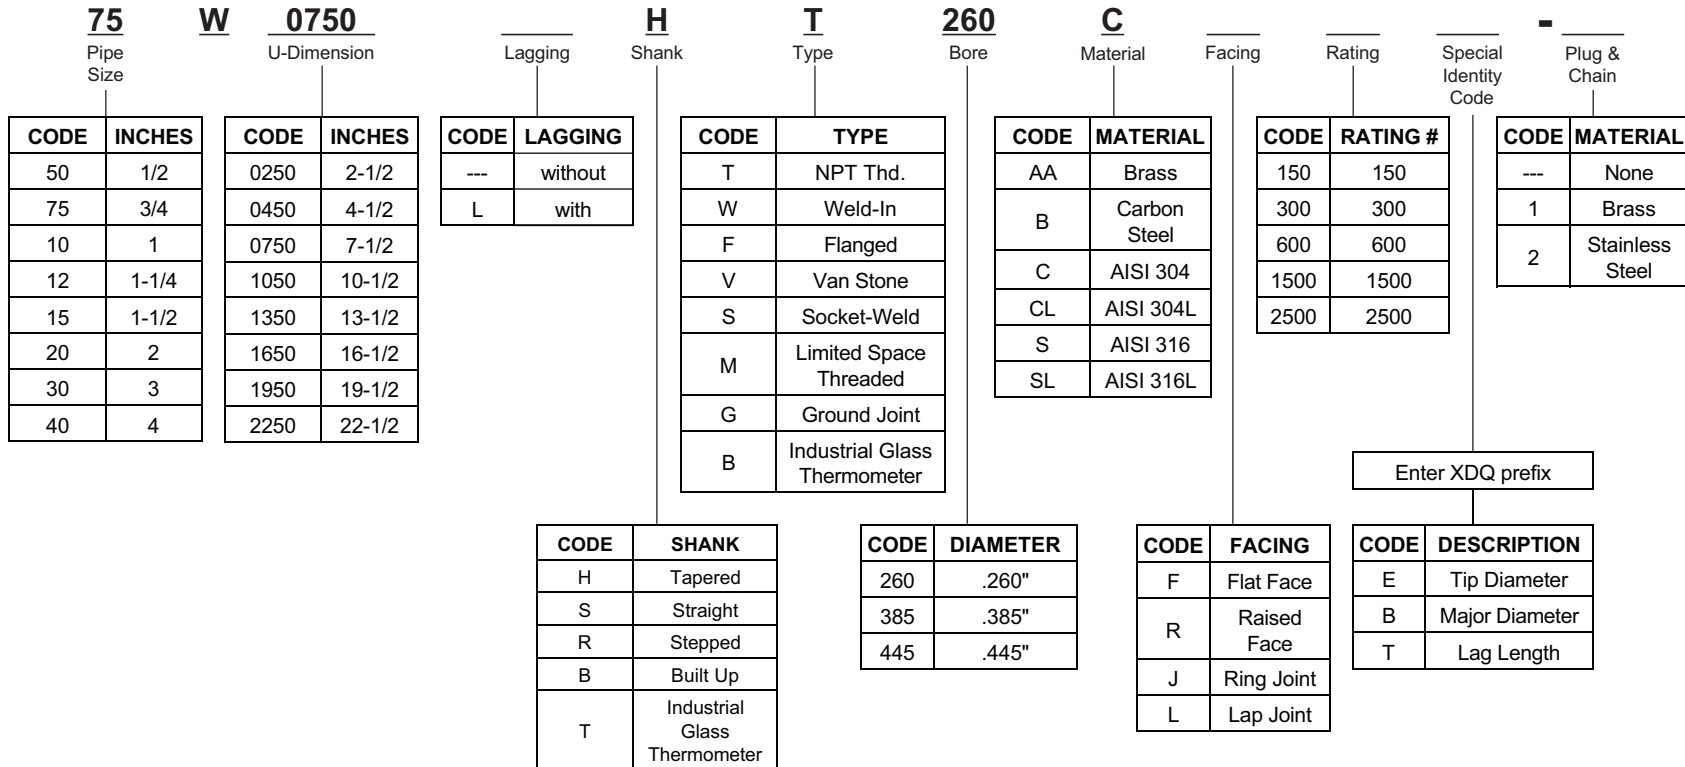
75 W 0750 ____ H T 260 C ____ ____ ____ - ____

Pipe Size | U-Dimension | Lagging | Shank | Type | Bore | Material | Facing | Rating | Special Identity Code | Plug & Chain

| CODE | INCHES |
|---|---|
| 50 | 1/2 |
| 75 | 3/4 |
| 10 | 1 |
| 12 | 1-1/4 |
| 15 | 1-1/2 |
| 20 | 2 |
| 30 | 3 |
| 40 | 4 |

| CODE | INCHES |
|---|---|
| 0250 | 2-1/2 |
| 0450 | 4-1/2 |
| 0750 | 7-1/2 |
| 1050 | 10-1/2 |
| 1350 | 13-1/2 |
| 1650 | 16-1/2 |
| 1950 | 19-1/2 |
| 2250 | 22-1/2 |

| CODE | LAGGING |
|---|---|
| --- | without |
| L | with |

| CODE | TYPE |
|---|---|
| T | NPT Thd. |
| W | Weld-In |
| F | Flanged |
| V | Van Stone |
| S | Socket-Weld |
| M | Limited Space Threaded |
| G | Ground Joint |
| B | Industrial Glass Thermometer |

| CODE | MATERIAL |
|---|---|
| AA | Brass |
| B | Carbon Steel |
| C | AISI 304 |
| CL | AISI 304L |
| S | AISI 316 |
| SL | AISI 316L |

| CODE | RATING # |
|---|---|
| 150 | 150 |
| 300 | 300 |
| 600 | 600 |
| 1500 | 1500 |
| 2500 | 2500 |

| CODE | MATERIAL |
|---|---|
| --- | None |
| 1 | Brass |
| 2 | Stainless Steel |

Enter XDQ prefix

| CODE | SHANK |
|---|---|
| H | Tapered |
| S | Straight |
| R | Stepped |
| B | Built Up |
| T | Industrial Glass Thermometer |

| CODE | DIAMETER |
|---|---|
| 260 | .260" |
| 385 | .385" |
| 445 | .445" |

| CODE | FACING |
|---|---|
| F | Flat Face |
| R | Raised Face |
| J | Ring Joint |
| L | Lap Joint |

| CODE | DESCRIPTION |
|---|---|
| E | Tip Diameter |
| B | Major Diameter |
| T | Lag Length |